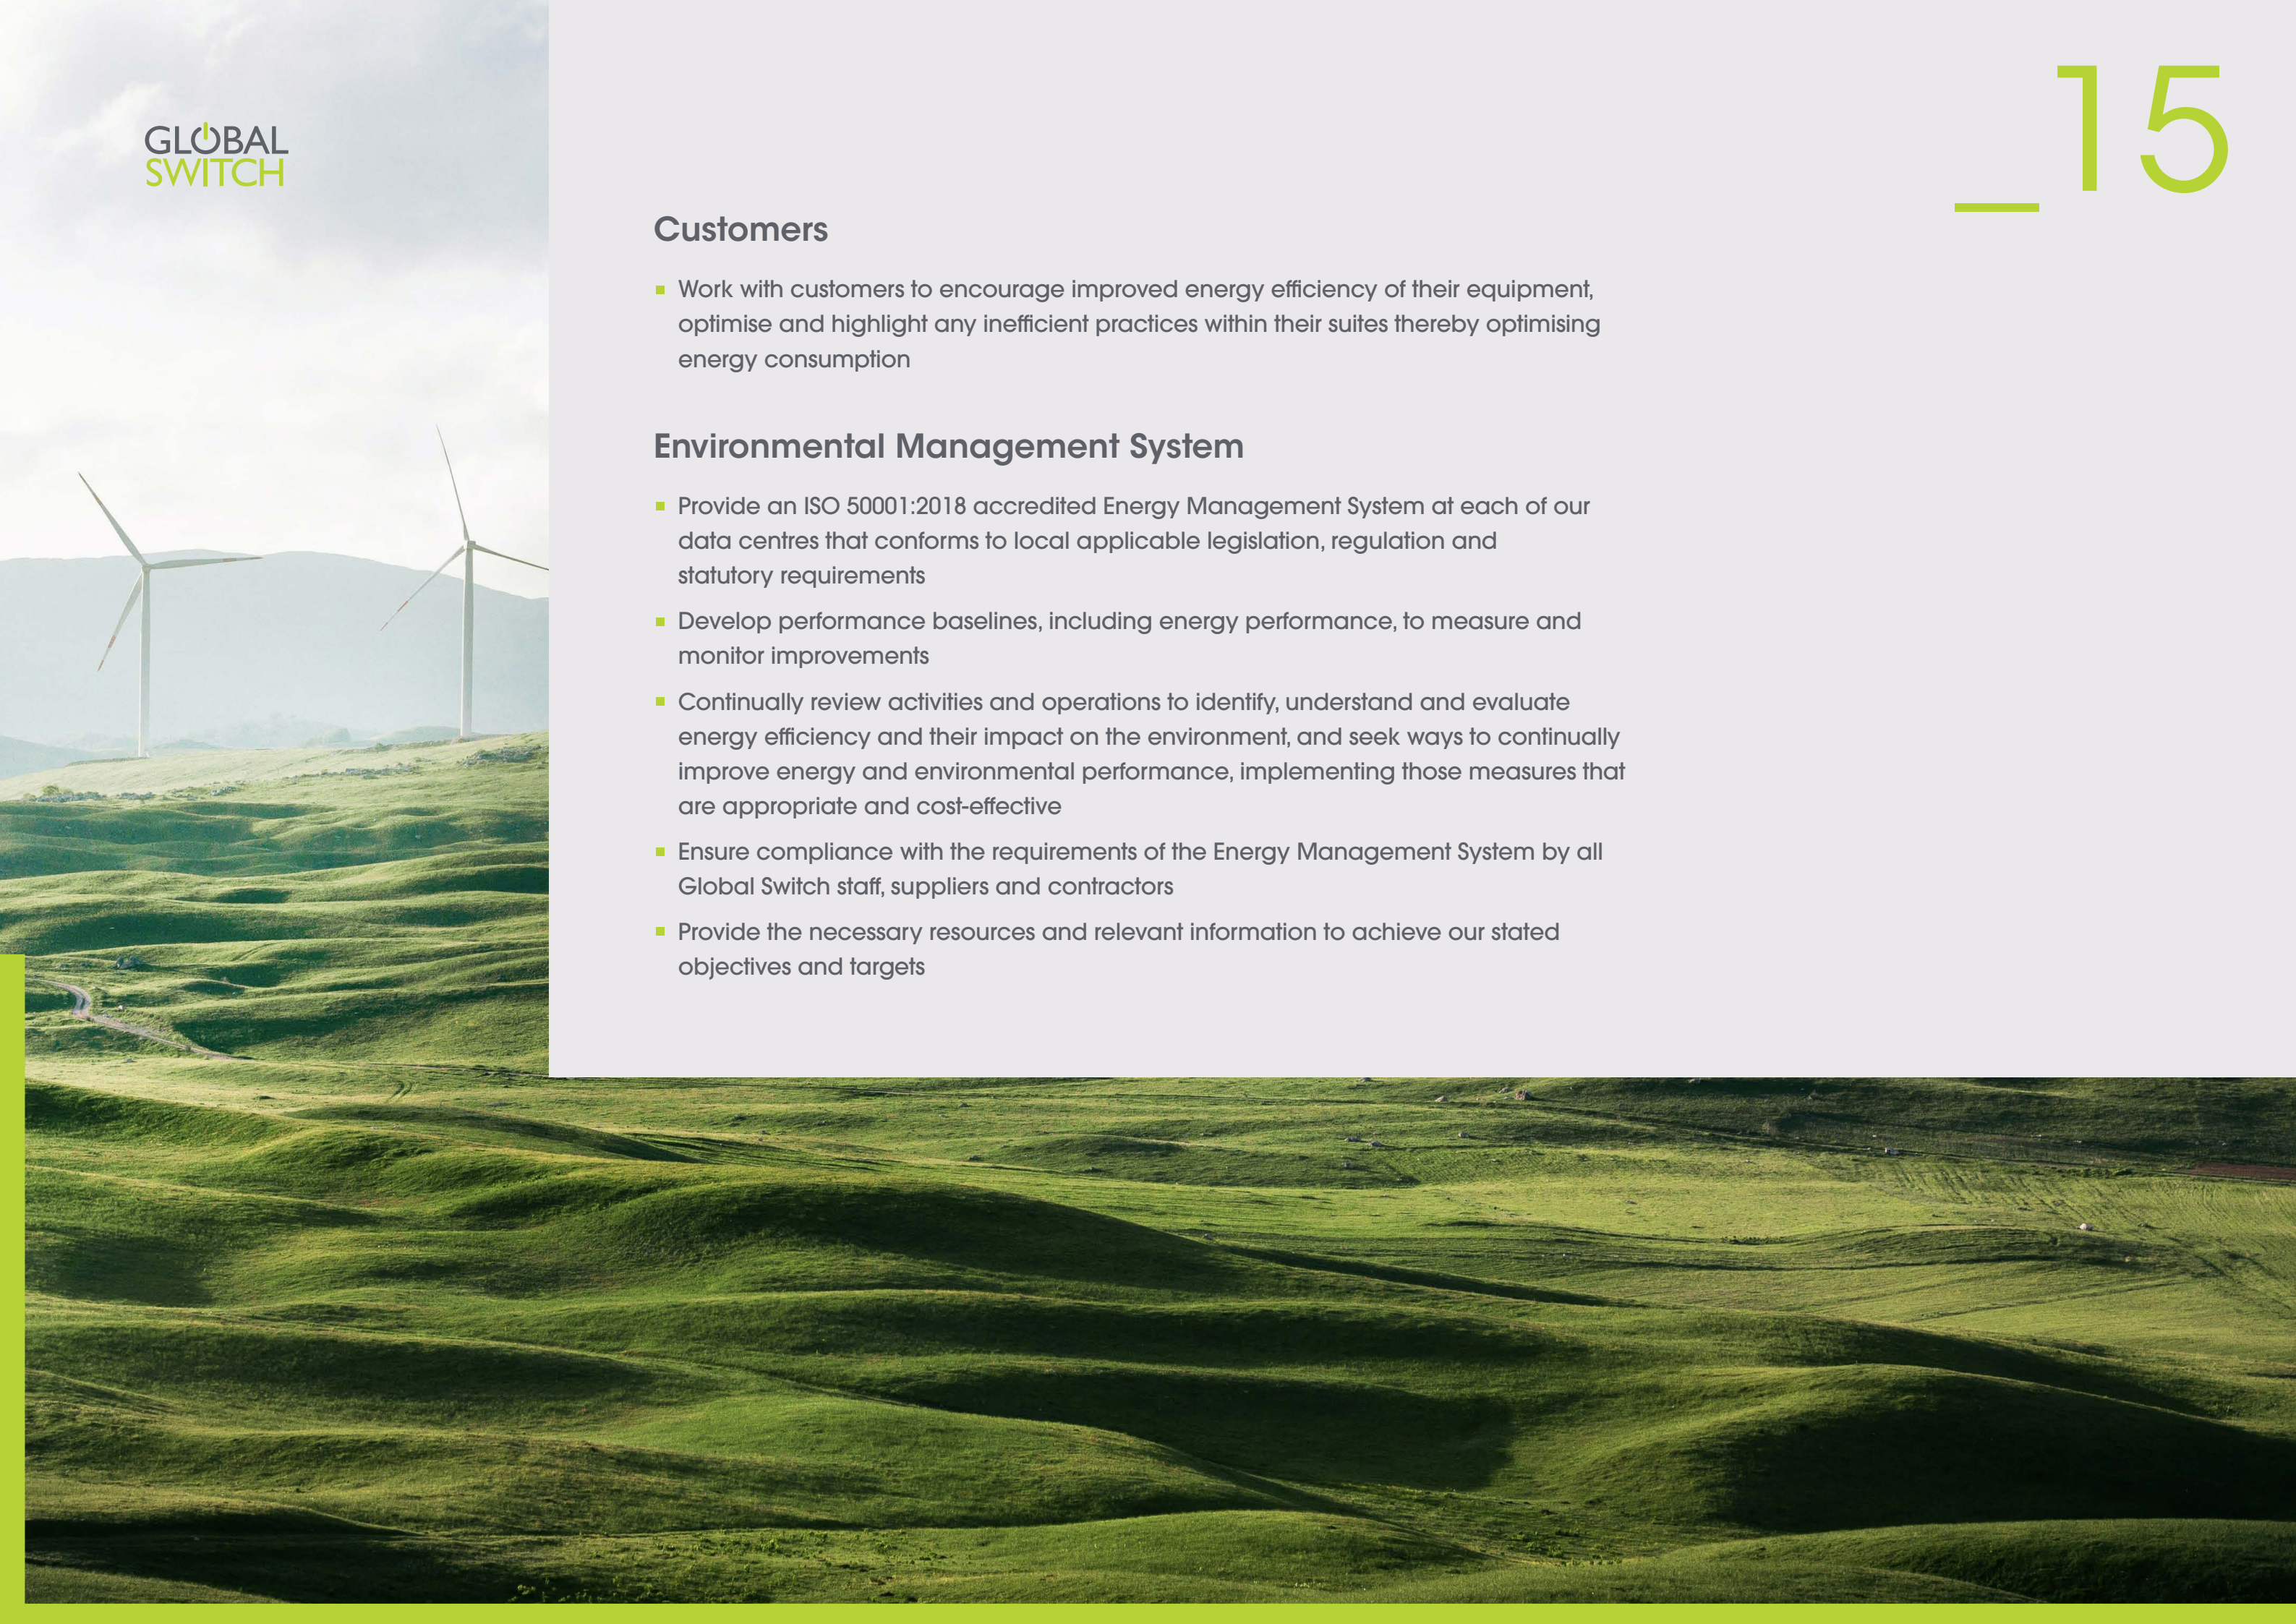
GLOBAL SWITCH

_15

Customers

- Work with customers to encourage improved energy efficiency of their equipment, optimise and highlight any inefficient practices within their suites thereby optimising energy consumption

Environmental Management System

- Provide an ISO 50001:2018 accredited Energy Management System at each of our data centres that conforms to local applicable legislation, regulation and statutory requirements
- Develop performance baselines, including energy performance, to measure and monitor improvements
- Continually review activities and operations to identify, understand and evaluate energy efficiency and their impact on the environment, and seek ways to continually improve energy and environmental performance, implementing those measures that are appropriate and cost-effective
- Ensure compliance with the requirements of the Energy Management System by all Global Switch staff, suppliers and contractors
- Provide the necessary resources and relevant information to achieve our stated objectives and targets